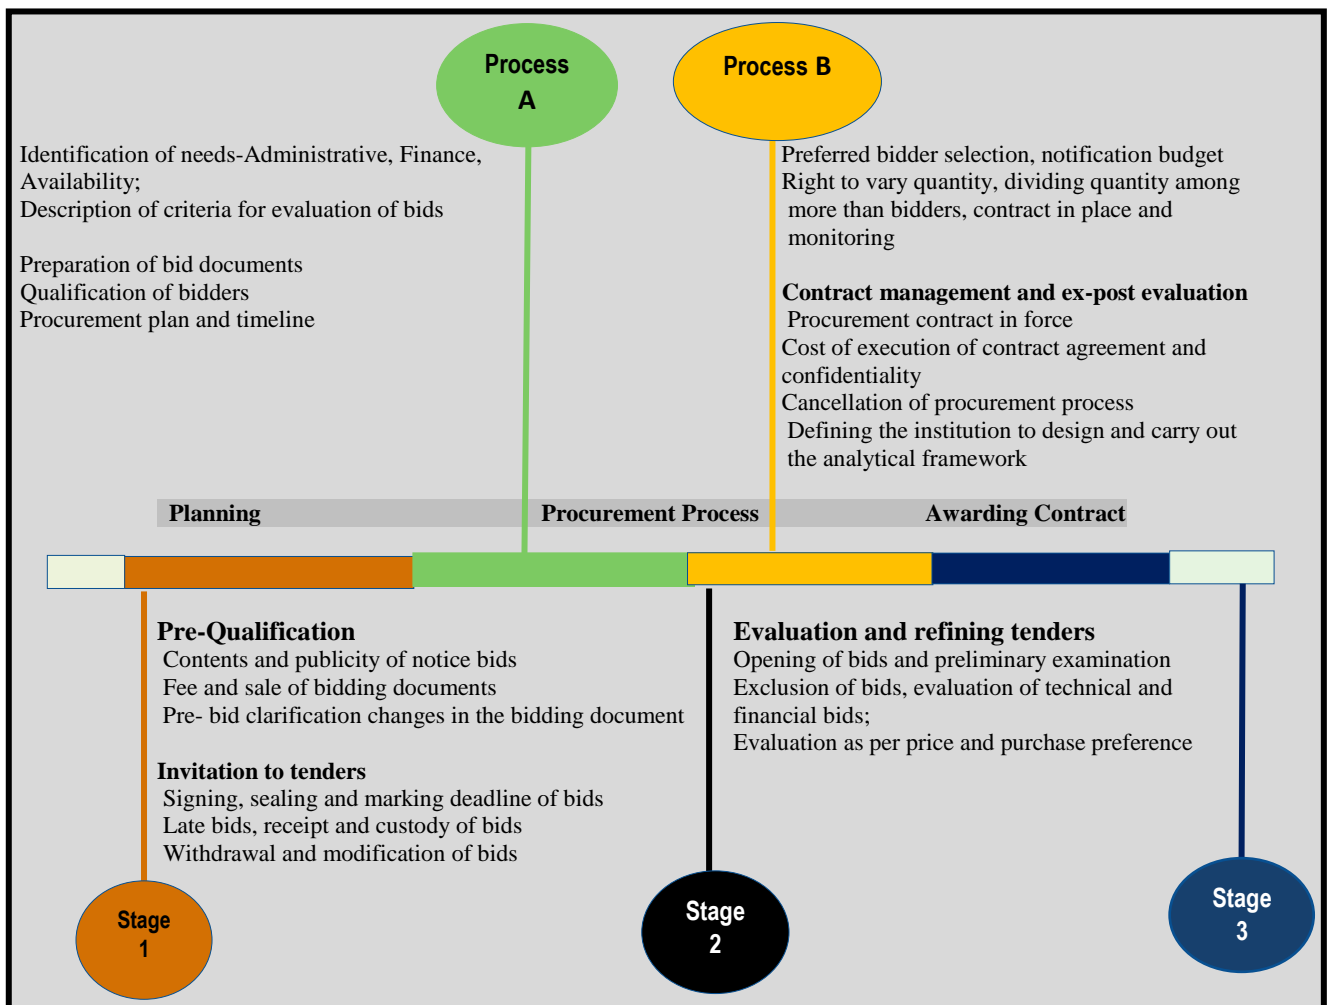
Process A

Process B

Identification of needs-Administrative, Finance, Availability;
Description of criteria for evaluation of bids

Preparation of bid documents
Qualification of bidders
Procurement plan and timeline

Preferred bidder selection, notification budget
Right to vary quantity, dividing quantity among more than bidders, contract in place and monitoring

**Contract management and ex-post evaluation**
Procurement contract in force
Cost of execution of contract agreement and confidentiality
Cancellation of procurement process
Defining the institution to design and carry out the analytical framework

Planning Procurement Process Awarding Contract

**Pre-Qualification**
Contents and publicity of notice bids
Fee and sale of bidding documents
Pre- bid clarification changes in the bidding document

**Invitation to tenders**
Signing, sealing and marking deadline of bids
Late bids, receipt and custody of bids
Withdrawal and modification of bids

**Evaluation and refining tenders**
Opening of bids and preliminary examination
Exclusion of bids, evaluation of technical and financial bids;
Evaluation as per price and purchase preference

Stage 1

Stage 2

Stage 3